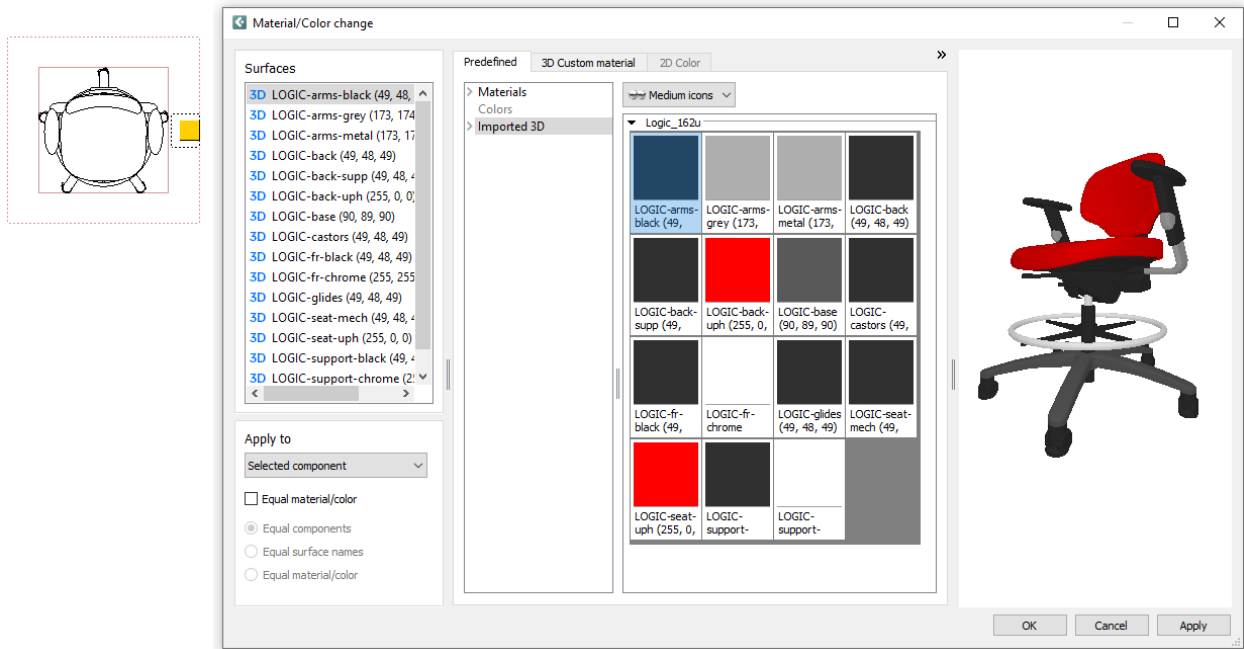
Material/Color change

Surfaces

3D LOGIC-arms-black (49, 48,
3D LOGIC-arms-grey (173, 174
3D LOGIC-arms-metal (173, 17
3D LOGIC-back (49, 48, 49)
3D LOGIC-back-supp (49, 48, 4
3D LOGIC-back-uph (255, 0, 0)
3D LOGIC-base (90, 89, 90)
3D LOGIC-castors (49, 48, 49)
3D LOGIC-fr-black (49, 48, 49)
3D LOGIC-fr-chrome (255, 255
3D LOGIC-glides (49, 48, 49)
3D LOGIC-seat-mech (49, 48, 4
3D LOGIC-seat-uph (255, 0, 0)
3D LOGIC-support-black (49, 4
3D LOGIC-support-chrome (2

Apply to

Selected component

Equal material/color

Equal components

Equal surface names

Equal material/color

Predefined | 3D Custom material | 2D Color

Materials
Colors
Imported 3D

Medium icons

Logic_162u

LOGIC-arms-black (49,
LOGIC-arms-grey (173,
LOGIC-arms-metal (173,
LOGIC-back (49, 48, 49)
LOGIC-back-supp (49,
LOGIC-back-uph (255, 0,
LOGIC-base (90, 89, 90)
LOGIC-castors (49,
LOGIC-fr-black (49,
LOGIC-fr-chrome
LOGIC-glides (49, 48, 49)
LOGIC-seat-mech (49,
LOGIC-seat-uph (255, 0,
LOGIC-support-
LOGIC-support-

OK
Cancel
Apply